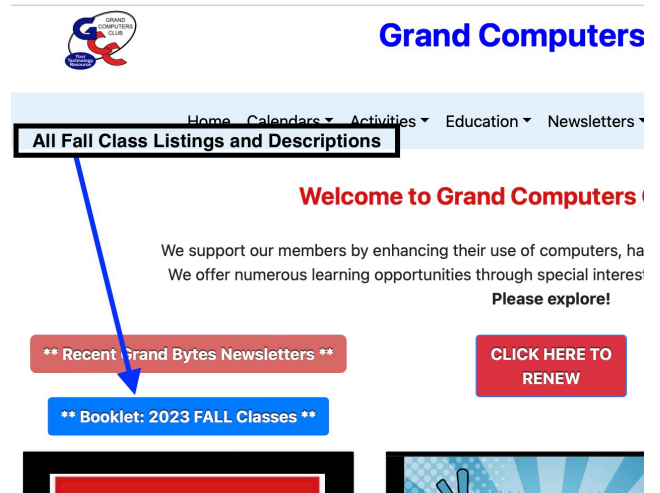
GRAND COMPUTERS CLUB
Your Technology Resource

Grand Computers

Home Calendars ▾ Activities ▾ Education ▾ Newsletters ▾

All Fall Class Listings and Descriptions

Welcome to Grand Computers

We support our members by enhancing their use of computers, ha
We offer numerous learning opportunities through special interes
Please explore!

** Recent Grand Bytes Newsletters **

CLICK HERE TO RENEW

** Booklet: 2023 FALL Classes **